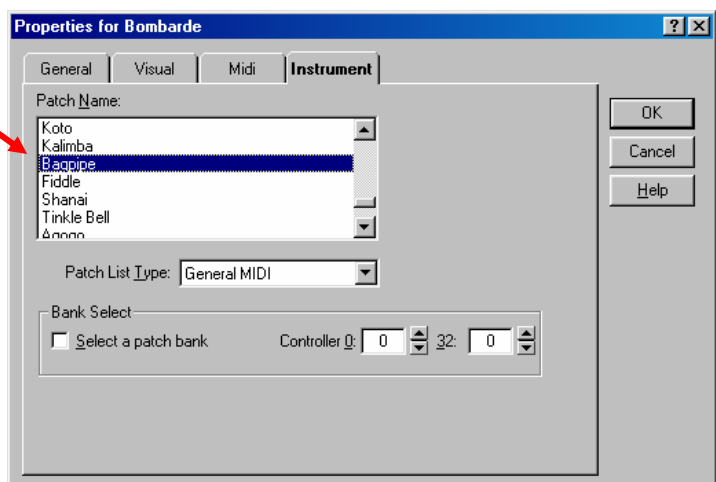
Properties for Bombarde

?

General

Visual

Midi

Instrument

Patch Name:

Koto
Kalimba
Bagpipe
Fiddle
Shanai
Tinkle Bell
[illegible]

OK

Cancel

Help

Patch List Type: General MIDI

Bank Select

Select a patch bank

Controller 0: 0

32: 0